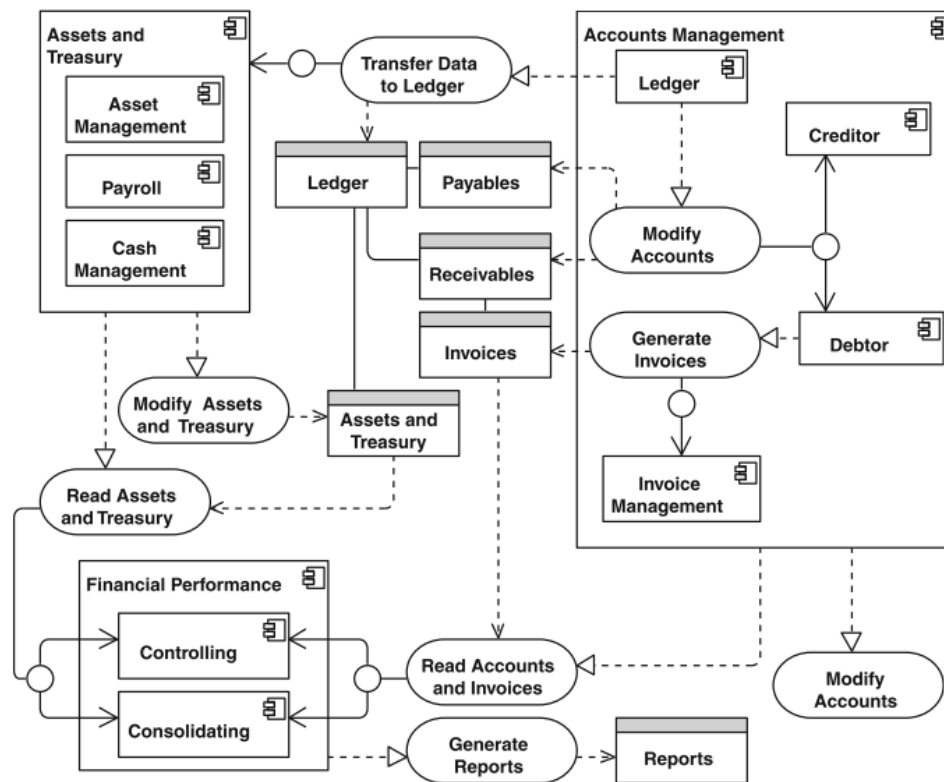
Assets and Treasury

Asset Management

Payroll

Cash Management

Transfer Data to Ledger

Accounts Management

Ledger

Creditor

Ledger

Payables

Modify Accounts

Receivables

Invoices

Generate Invoices

Debtor

Modify Assets and Treasury

Assets and Treasury

Invoice Management

Read Assets and Treasury

Financial Performance

Controlling

Consolidating

Read Accounts and Invoices

Modify Accounts

Generate Reports

Reports